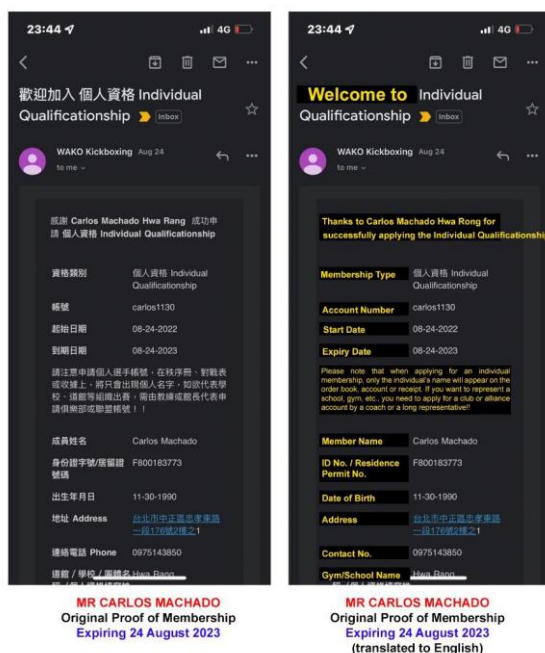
23:44

4G

歡迎加入 個人資格 Individual Qualificationship Inbox

WAKO Kickboxing Aug 24
to me

感謝 Carlos Machado Hwa Rang 成功申請 個人資格 Individual Qualificationship

資格類別 個人資格 Individual Qualificationship

帳號 carlos1130

起始日期 08-24-2022

到期日期 08-24-2023

請注意申請個人選手帳號，在秩序冊、對戰表或收據上，將只會出現個人名字，如欲代表學校、道館等組織出賽，需由教練或館長代表申請俱樂部或聯盟帳號！

成員姓名 Carlos Machado

身份證字號/居留證號碼 F800183773

出生年月日 11-30-1990

地址 Address 台北市中正區忠孝東路一段176號2樓之1

連絡電話 Phone 0975143850

道館 / 學校 / 團體名 Hwa Rang

MR CARLOS MACHADO
Original Proof of Membership
Expiring 24 August 2023

23:44

4G

Welcome to Individual Qualificationship Inbox

WAKO Kickboxing Aug 24
to me

Thanks to Carlos Machado Hwa Rong for successfully applying the Individual Qualificationship

Membership Type 個人資格 Individual Qualificationship

Account Number carlos1130

Start Date 08-24-2022

Expiry Date 08-24-2023

Please note that when applying for an individual membership, only the individual's name will appear on the order book, account or receipt. If you want to represent a school, gym, etc., you need to apply for a club or alliance account by a coach or a long representative!!

Member Name Carlos Machado

ID No. / Residence Permit No. F800183773

Date of Birth 11-30-1990

Address 台北市中正區忠孝東路一段176號2樓之1

Contact No. 0975143850

Gym/School Name Hwa Rang

MR CARLOS MACHADO
Original Proof of Membership
Expiring 24 August 2023
(translated to English)